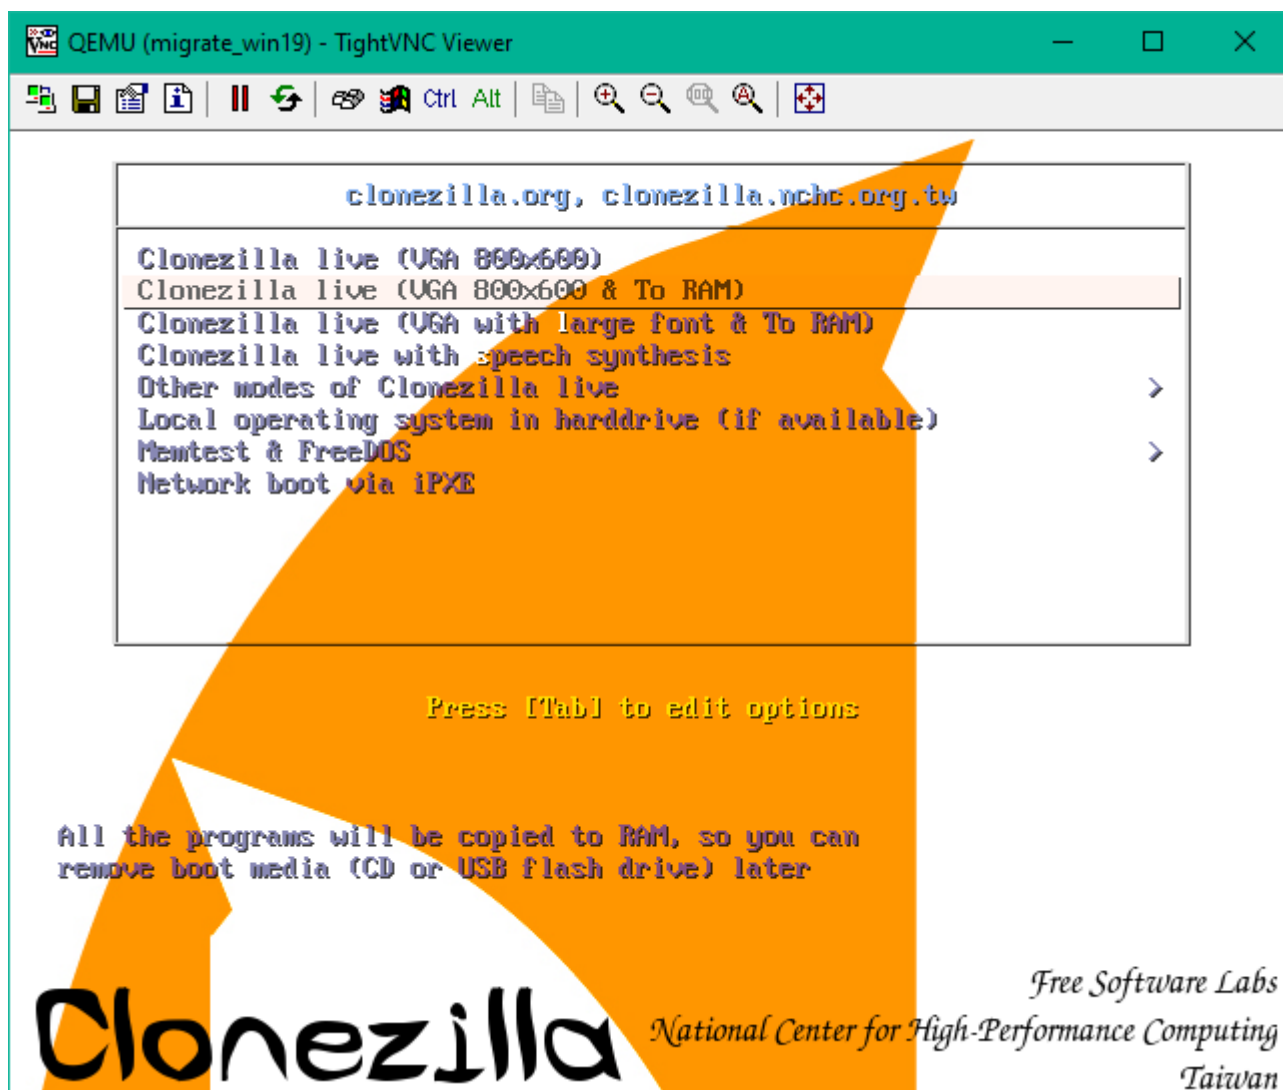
QEMU (migrate_win19) - TightVNC Viewer

Ctrl Alt

clonezilla.org, clonezilla.nchc.org.tw

Clonezilla live (VGA 800x600)
Clonezilla live (VGA 800x600 & To RAM)
Clonezilla live (VGA with large font & To RAM)
Clonezilla live with speech synthesis
Other modes of Clonezilla live >
Local operating system in harddrive (if available)
Memtest & FreeDOS >
Network boot via iPXE

Press [Tab] to edit options

All the programs will be copied to RAM, so you can remove boot media (CD or USB flash drive) later

Clonezilla

Free Software Labs
National Center for High-Performance Computing
Taiwan